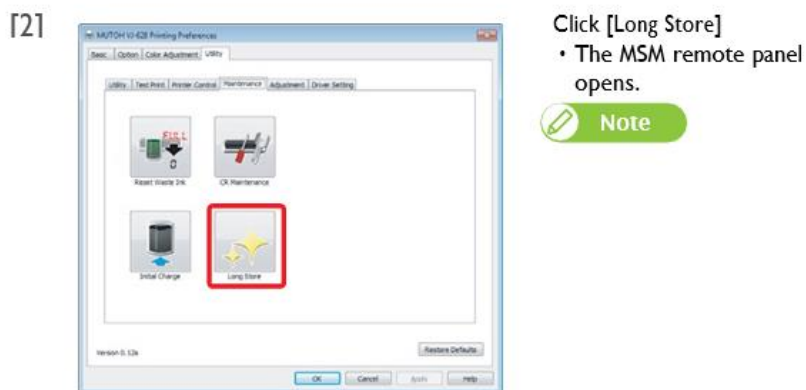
[2]

MUTOH VJ-628 Printing Preferences

Basic | Option | Color Adjustment | Utility

Utility | Test Print | Printer Control | Maintenance | Adjustment | Driver Setting

Reset Waste Ink

CR Maintenance

Initial Charge

Long Store

Version 0.12a

Restore Defaults

OK | Cancel | Apply | Help

Click [Long Store]

• The MSM remote panel opens.

Note